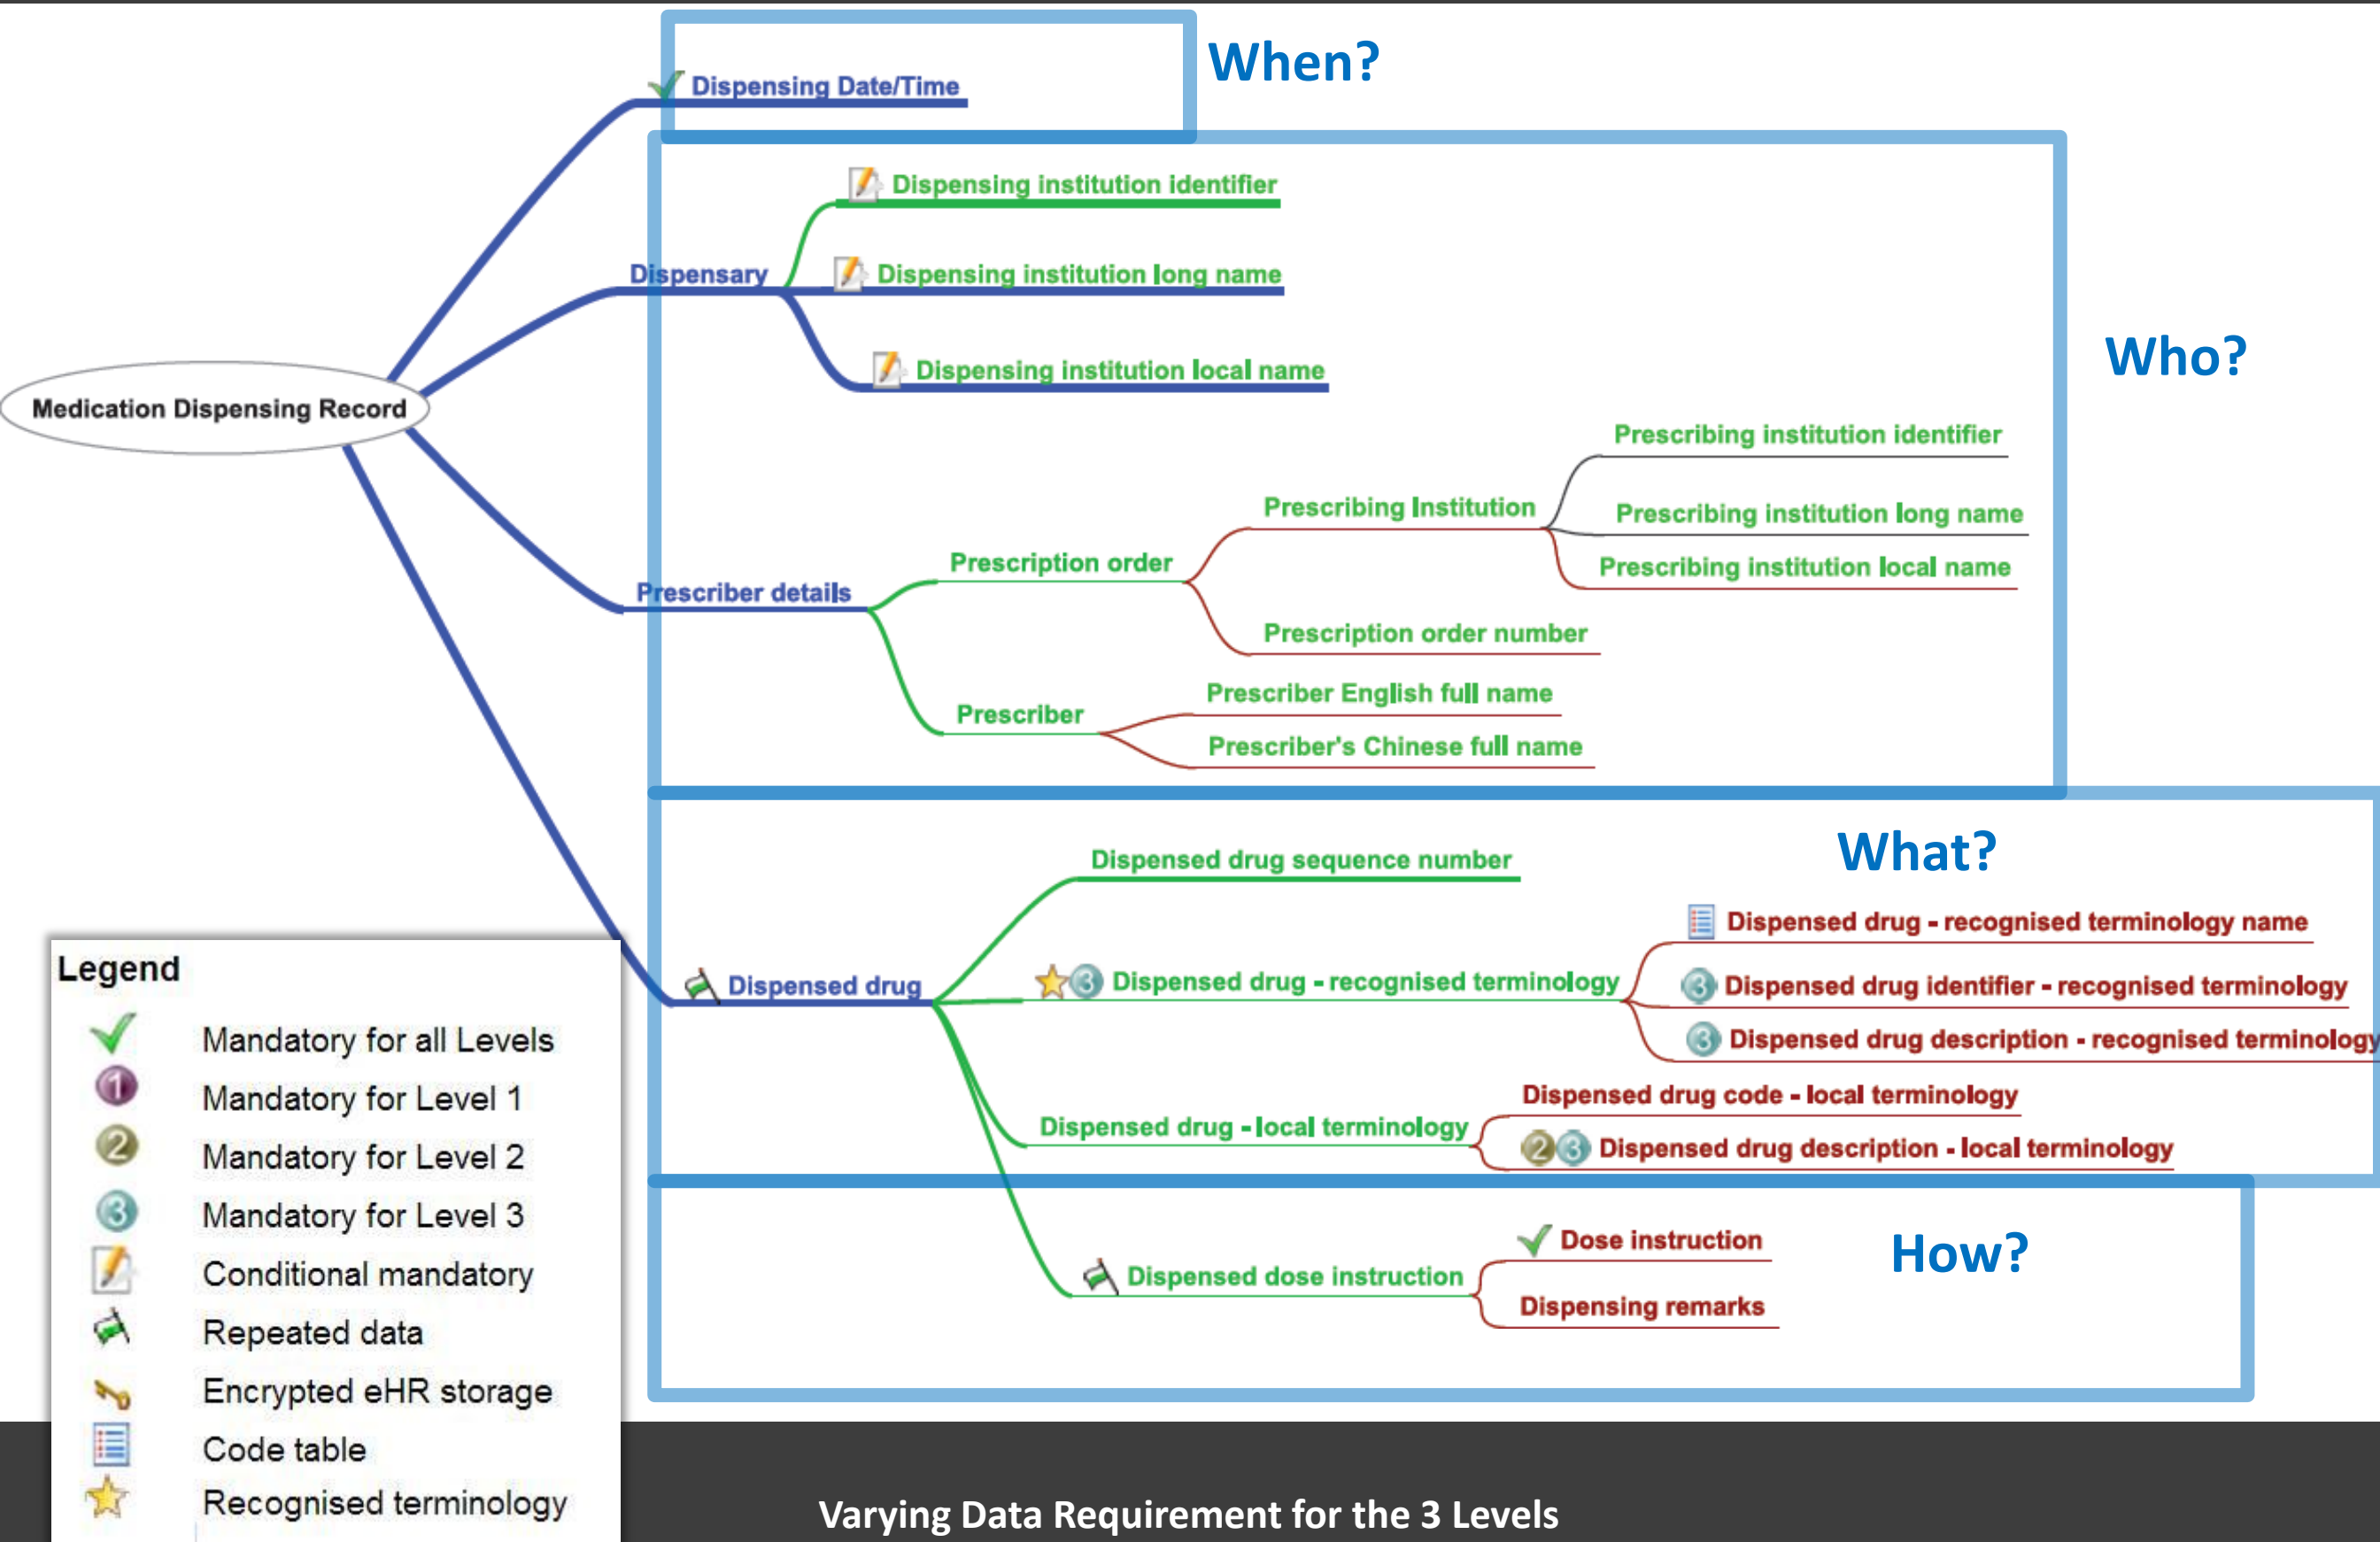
Medication Dispensing Record

When?

Dispensing Date/Time

Who?

Dispensary

Dispensing institution identifier

Dispensing institution long name

Dispensing institution local name

Prescriber details

Prescription order

Prescribing Institution

Prescribing institution identifier

Prescribing institution long name

Prescribing institution local name

Prescription order number

Prescriber

Prescriber English full name

Prescriber's Chinese full name

What?

Dispensed drug

Dispensed drug sequence number

Dispensed drug - recognised terminology

Dispensed drug - recognised terminology name

Dispensed drug identifier - recognised terminology

Dispensed drug description - recognised terminology

Dispensed drug - local terminology

Dispensed drug code - local terminology

Dispensed drug description - local terminology

How?

Dispensed dose instruction

Dose instruction

Dispensing remarks

Legend

Mandatory for all Levels

Mandatory for Level 1

Mandatory for Level 2

Mandatory for Level 3

Conditional mandatory

Repeated data

Encrypted eHR storage

Code table

Recognised terminology

Varying Data Requirement for the 3 Levels